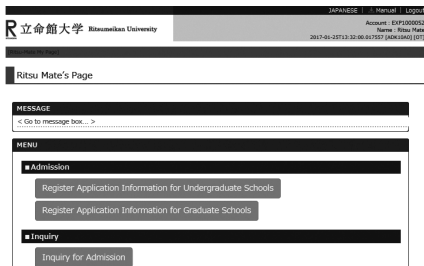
JAPANESE | Manual | Logout

R 立命館大学 Ritsumeikan University

Account : EXP1000052
Name : Ritsu Mate
2017-01-25T13:32:00.017557 [ADK1040] [DT]

Ritsu Mate My Page

Ritsu Mate's Page

MESSAGE
< Go to message box... >

MENU
■Admission
Register Application Information for Undergraduate Schools
Register Application Information for Graduate Schools

■Inquiry
Inquiry for Admission